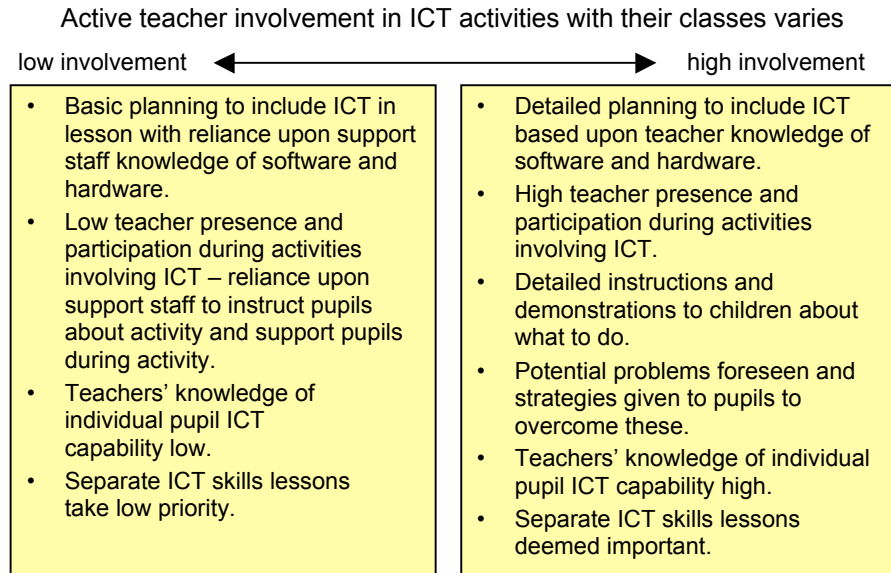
Active teacher involvement in ICT activities with their classes varies

low involvement

high involvement

- Basic planning to include ICT in lesson with reliance upon support staff knowledge of software and hardware.
- Low teacher presence and participation during activities involving ICT – reliance upon support staff to instruct pupils about activity and support pupils during activity.
- Teachers' knowledge of individual pupil ICT capability low.
- Separate ICT skills lessons take low priority.

- Detailed planning to include ICT based upon teacher knowledge of software and hardware.
- High teacher presence and participation during activities involving ICT.
- Detailed instructions and demonstrations to children about what to do.
- Potential problems foreseen and strategies given to pupils to overcome these.
- Teachers' knowledge of individual pupil ICT capability high.
- Separate ICT skills lessons deemed important.